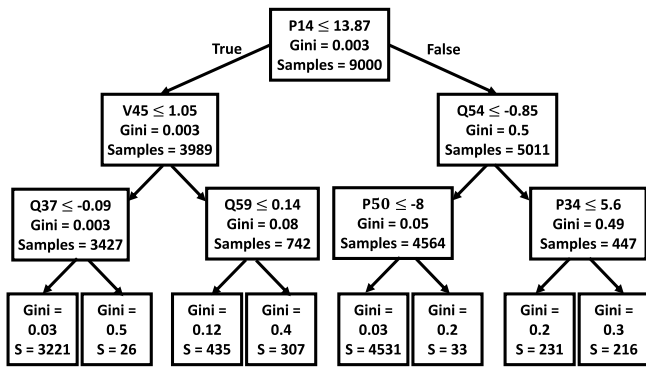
P14 $\leq$ 13.87
Gini = 0.003
Samples = 9000

True

False

V45 $\leq$ 1.05
Gini = 0.003
Samples = 3989

Q54 $\leq$ -0.85
Gini = 0.5
Samples = 5011

Q37 $\leq$ -0.09
Gini = 0.003
Samples = 3427

Q59 $\leq$ 0.14
Gini = 0.08
Samples = 742

P50 $\leq$ -8
Gini = 0.05
Samples = 4564

P34 $\leq$ 5.6
Gini = 0.49
Samples = 447

Gini = 0.03
S = 3221

Gini = 0.5
S = 26

Gini = 0.12
S = 435

Gini = 0.4
S = 307

Gini = 0.03
S = 4531

Gini = 0.2
S = 33

Gini = 0.2
S = 231

Gini = 0.3
S = 216